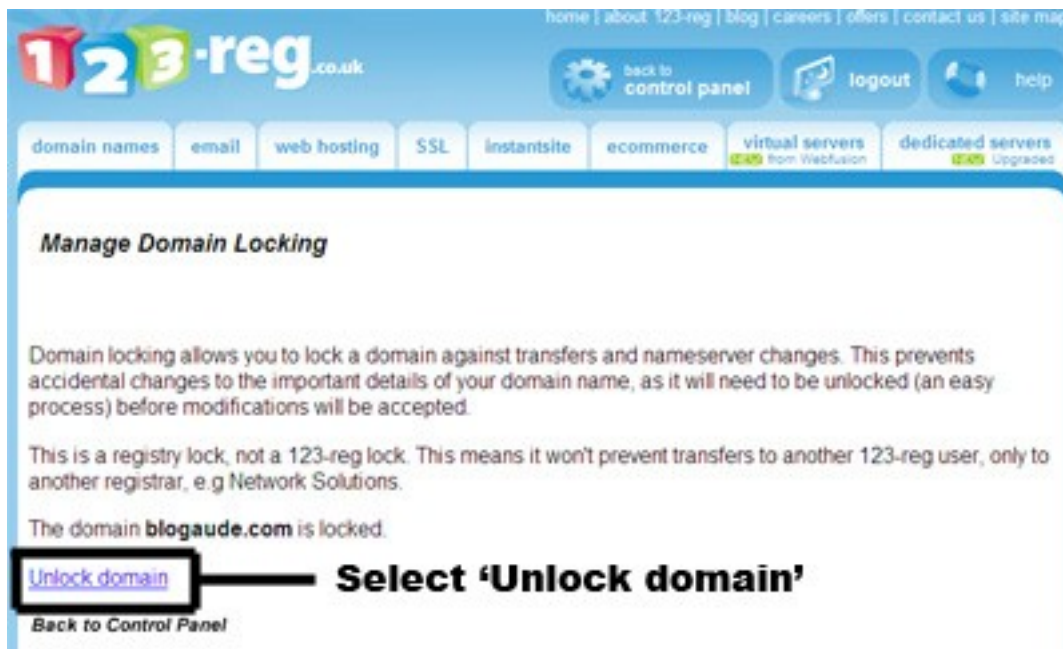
123-reg.co.uk

home | about 123-reg | blog | careers | offers | contact us | site map

back to control panel

logout

help

domain names | email | web hosting | SSL | instantsite | ecommerce | virtual servers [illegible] from Webfusion | dedicated servers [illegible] Upgraded

Manage Domain Locking

Domain locking allows you to lock a domain against transfers and nameserver changes. This prevents accidental changes to the important details of your domain name, as it will need to be unlocked (an easy process) before modifications will be accepted.

This is a registry lock, not a 123-reg lock. This means it won't prevent transfers to another 123-reg user, only to another registrar, e.g Network Solutions.

The domain **blogaude.com** is locked.

Unlock domain

Select 'Unlock domain'

Back to Control Panel